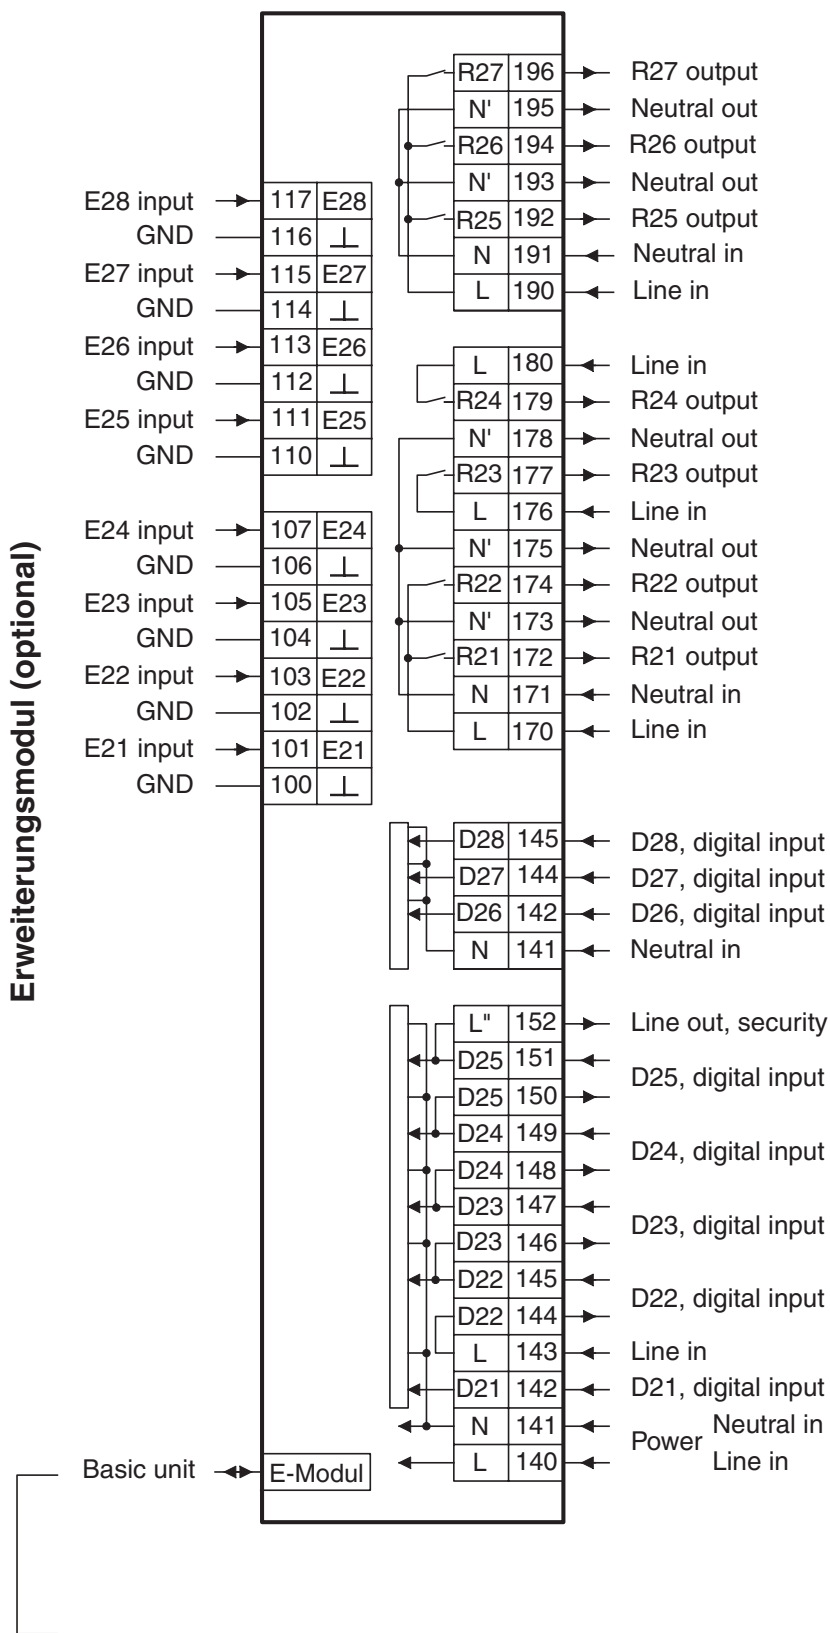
Erweiterungsmodul (optional)

E28 input 117 E28
GND 116 ⊥
E27 input 115 E27
GND 114 ⊥
E26 input 113 E26
GND 112 ⊥
E25 input 111 E25
GND 110 ⊥

E24 input 107 E24
GND 106 ⊥
E23 input 105 E23
GND 104 ⊥
E22 input 103 E22
GND 102 ⊥
E21 input 101 E21
GND 100 ⊥

R27 196 R27 output
N' 195 Neutral out
R26 194 R26 output
N' 193 Neutral out
R25 192 R25 output
N 191 Neutral in
L 190 Line in

L 180 Line in
R24 179 R24 output
N' 178 Neutral out
R23 177 R23 output
L 176 Line in
N' 175 Neutral out
R22 174 R22 output
N' 173 Neutral out
R21 172 R21 output
N 171 Neutral in
L 170 Line in

D28 145 D28, digital input
D27 144 D27, digital input
D26 142 D26, digital input
N 141 Neutral in

L" 152 Line out, security
D25 151
D25 150 D25, digital input
D24 149
D24 148 D24, digital input
D23 147
D23 146 D23, digital input
D22 145
D22 144 D22, digital input
L 143 Line in
D21 142 D21, digital input
N 141 Power Neutral in
L 140 Line in

Basic unit E-Modul